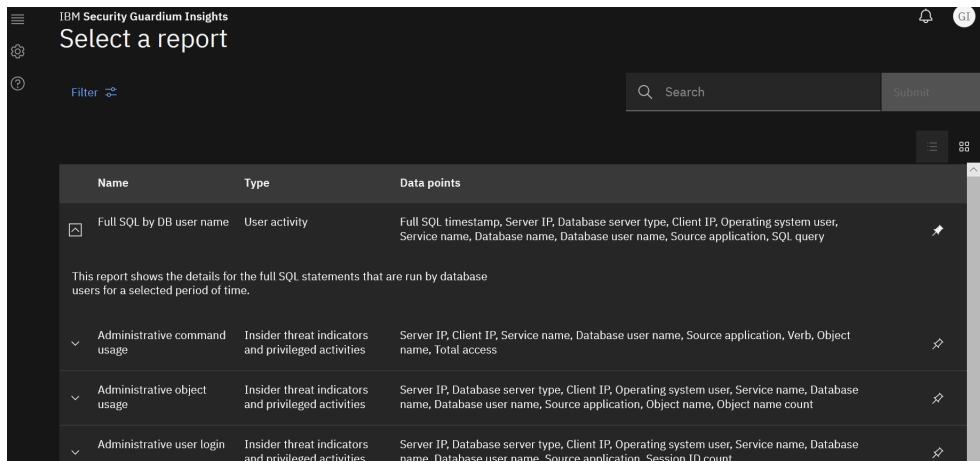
IBM Security Guardium Insights

Select a report

GI

Filter

Search

Submit

| | Name | Type | Data points |
|---|---|---|---|
| | Full SQL by DB user name | User activity | Full SQL timestamp, Server IP, Database server type, Client IP, Operating system user, Service name, Database name, Database user name, Source application, SQL query |

This report shows the details for the full SQL statements that are run by database users for a selected period of time.

| | Name | Type | Data points |
|---|---|---|---|
| | Administrative command usage | Insider threat indicators and privileged activities | Server IP, Client IP, Service name, Database user name, Source application, Verb, Object name, Total access |
| | Administrative object usage | Insider threat indicators and privileged activities | Server IP, Database server type, Client IP, Operating system user, Service name, Database name, Database user name, Source application, Object name, Object name count |
| | Administrative user login | Insider threat indicators and privileged activities | Server IP, Database server type, Client IP, Operating system user, Service name, Database name, Database user name, Source application, Session ID count |